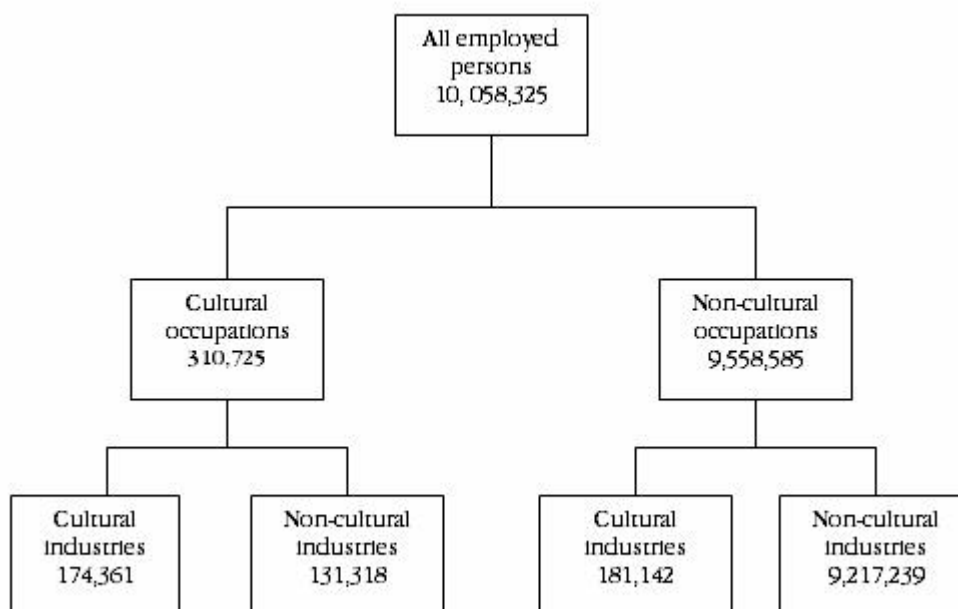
All employed persons
10, 058,325

Cultural occupations
310,725

Non-cultural occupations
9,558,585

Cultural industries
174,361

Non-cultural industries
131,318

Cultural industries
181,142

Non-cultural industries
9,217,239